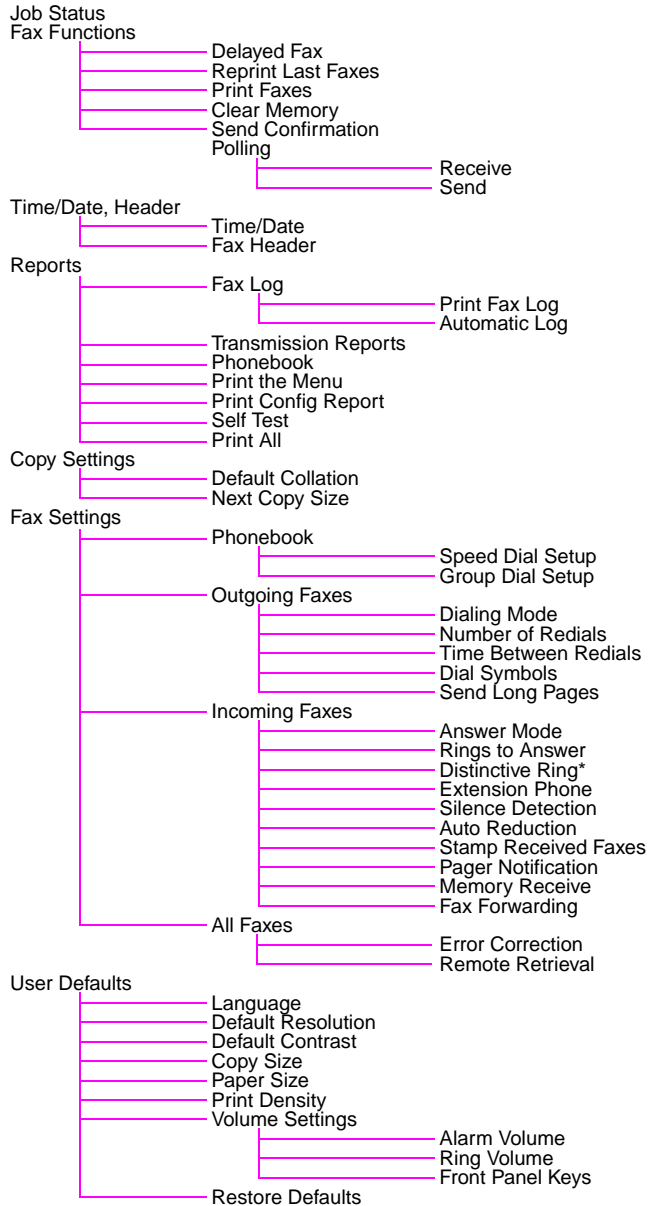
Job Status
Fax Functions
Delayed Fax
Reprint Last Faxes
Print Faxes
Clear Memory
Send Confirmation
Polling
Receive
Send
Time/Date, Header
Time/Date
Fax Header
Reports
Fax Log
Print Fax Log
Automatic Log
Transmission Reports
Phonebook
Print the Menu
Print Config Report
Self Test
Print All
Copy Settings
Default Collation
Next Copy Size
Fax Settings
Phonebook
Speed Dial Setup
Group Dial Setup
Outgoing Faxes
Dialing Mode
Number of Redials
Time Between Redials
Dial Symbols
Send Long Pages
Incoming Faxes
Answer Mode
Rings to Answer
Distinctive Ring*
Extension Phone
Silence Detection
Auto Reduction
Stamp Received Faxes
Pager Notification
Memory Receive
Fax Forwarding
All Faxes
Error Correction
Remote Retrieval
User Defaults
Language
Default Resolution
Default Contrast
Copy Size
Paper Size
Print Density
Volume Settings
Alarm Volume
Ring Volume
Front Panel Keys
Restore Defaults